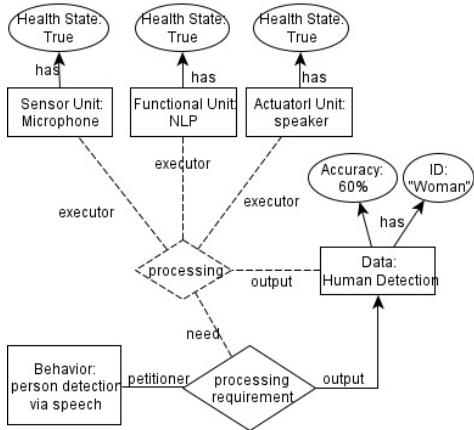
Health State: True

Health State: True

Health State: True

has

has

has

Sensor Unit: Microphone

Functional Unit: NLP

Actuatorl Unit: speaker

executor

executor

executor

Accuracy: 60%

ID: "Woman"

has

processing

output

Data: Human Detection

need

Behavior: person detection via speech

petitioner

processing requirement

output